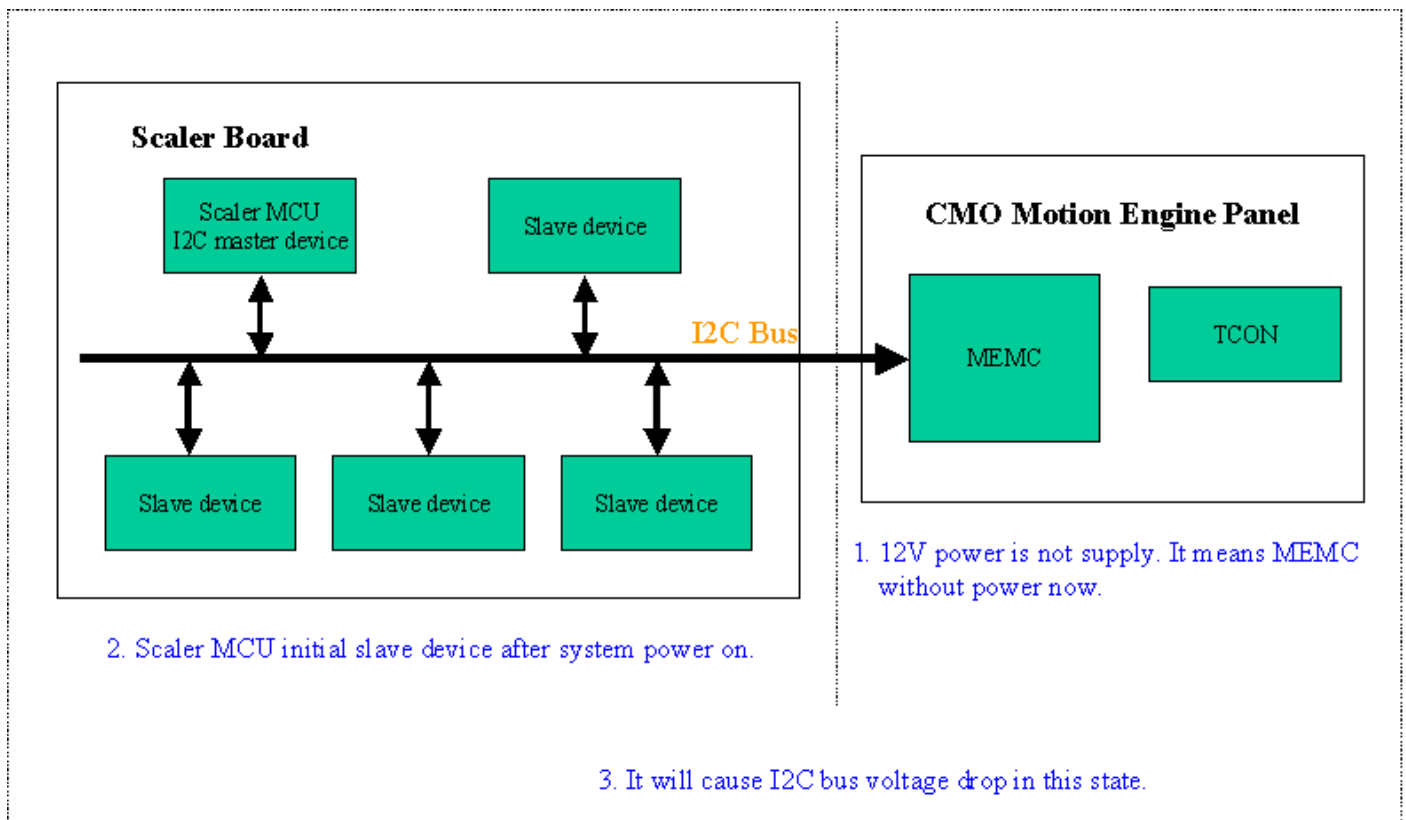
Scaler Board

Scaler MCU
I2C master device

Slave device

I2C Bus

Slave device

Slave device

Slave device

CMO Motion Engine Panel

MEMC

TCON

1. 12V power is not supply. It means MEMC without power now.

2. Scaler MCU initial slave device after system power on.

3. It will cause I2C bus voltage drop in this state.